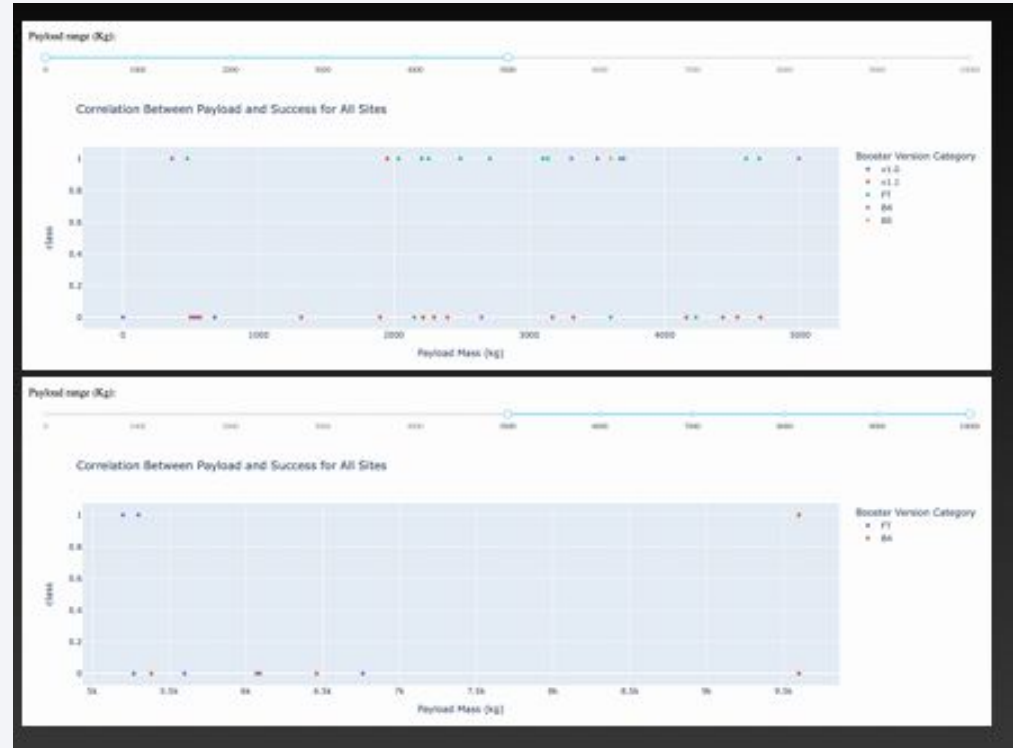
Payload range (Kg):

0 1000 2000 3000 4000 5000 6000 7000 8000 9000 10000

Correlation Between Payload and Success for All Sites

class

1
0.8
0.6
0.4
0.2
0

0 1000 2000 3000 4000 5000

Payload Mass (kg)

Booster Version Category
v1.0
v1.1
FT
B4
B5

Payload range (Kg):

0 1000 2000 3000 4000 5000 6000 7000 8000 9000 10000

Correlation Between Payload and Success for All Sites

class

1
0.8
0.6
0.4
0.2
0

5k 5.5k 6k 6.5k 7k 7.5k 8k 8.5k 9k 9.5k

Payload Mass (kg)

Booster Version Category
FT
B4